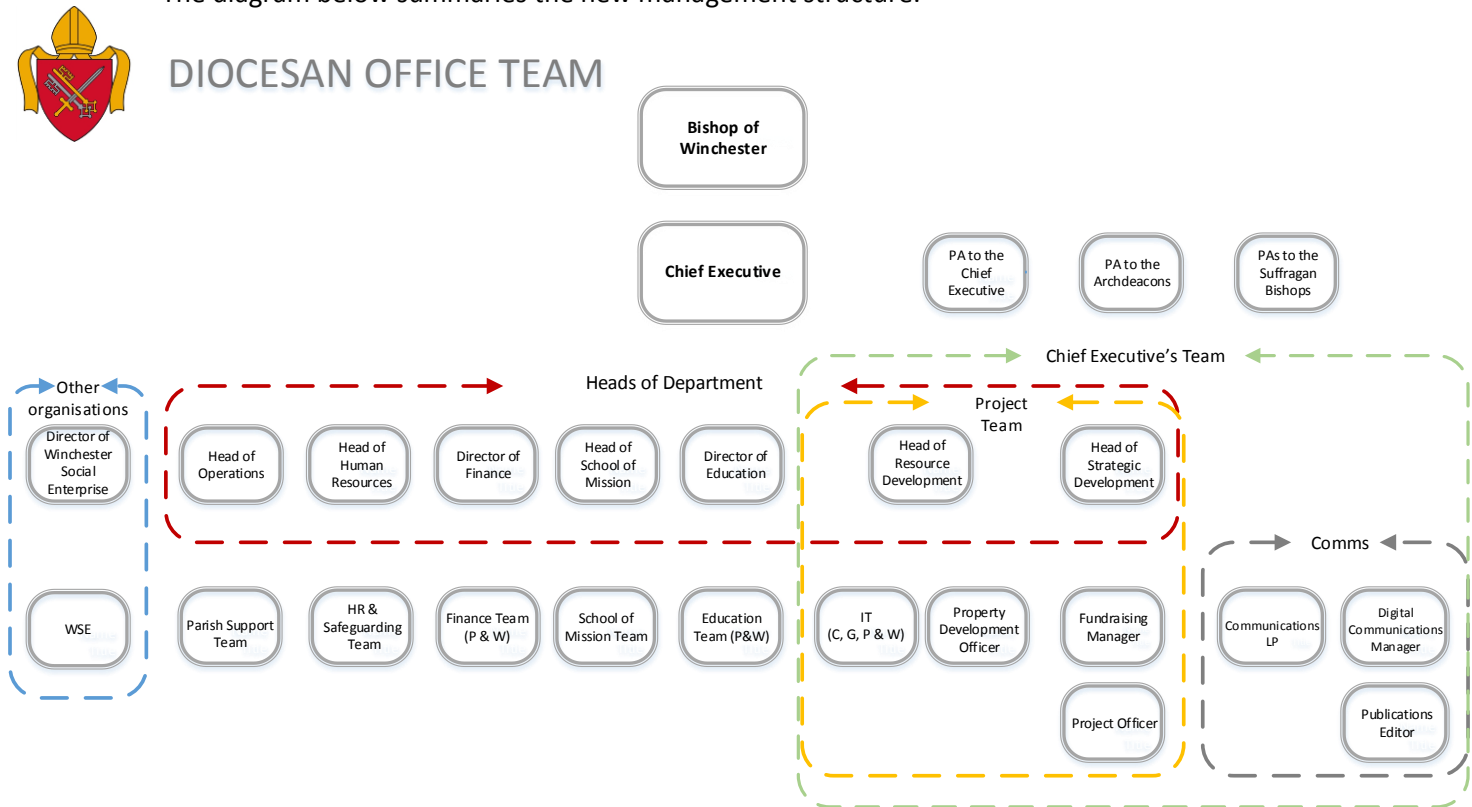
The diagram below summarises the new management structure.

DIOCESAN OFFICE TEAM

Bishop of Winchester

Chief Executive

PA to the Chief Executive

PA to the Archdeacons

PAs to the Suffragan Bishops

Chief Executive's Team

Other organisations

Heads of Department

Project Team

Director of Winchester Social Enterprise

Head of Operations

Head of Human Resources

Director of Finance

Head of School of Mission

Director of Education

Head of Resource Development

Head of Strategic Development

Comms

WSE

Parish Support Team

HR & Safeguarding Team

Finance Team (P & W)

School of Mission Team

Education Team (P&W)

IT (C, G, P & W)

Property Development Officer

Fundraising Manager

Communications LP

Digital Communications Manager

Project Officer

Publications Editor